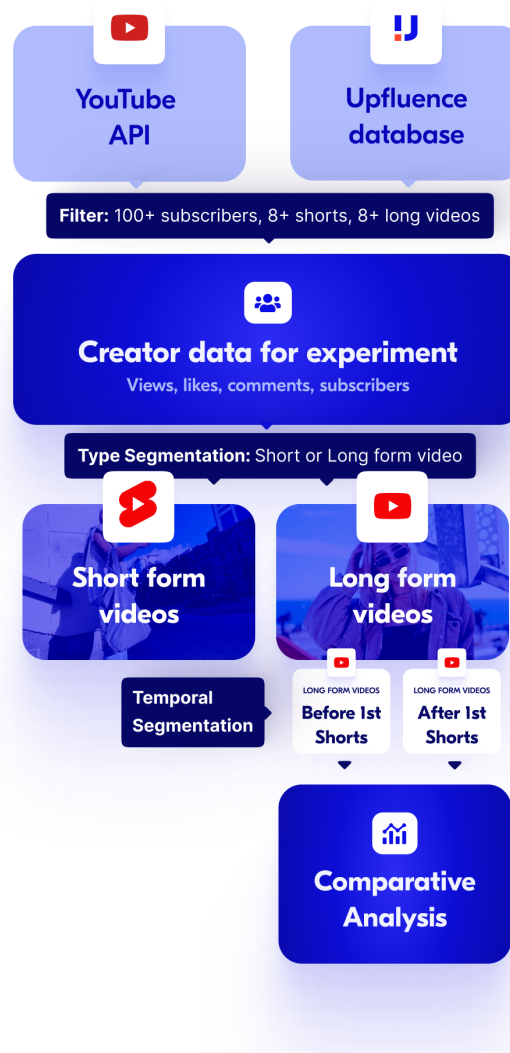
YouTube API

Upfluence database

Filter: 100+ subscribers, 8+ shorts, 8+ long videos

Creator data for experiment

Views, likes, comments, subscribers

Type Segmentation: Short or Long form video

Short form videos

Long form videos

Temporal Segmentation

LONG FORM VIDEOS
Before 1st Shorts

LONG FORM VIDEOS
After 1st Shorts

Comparative Analysis